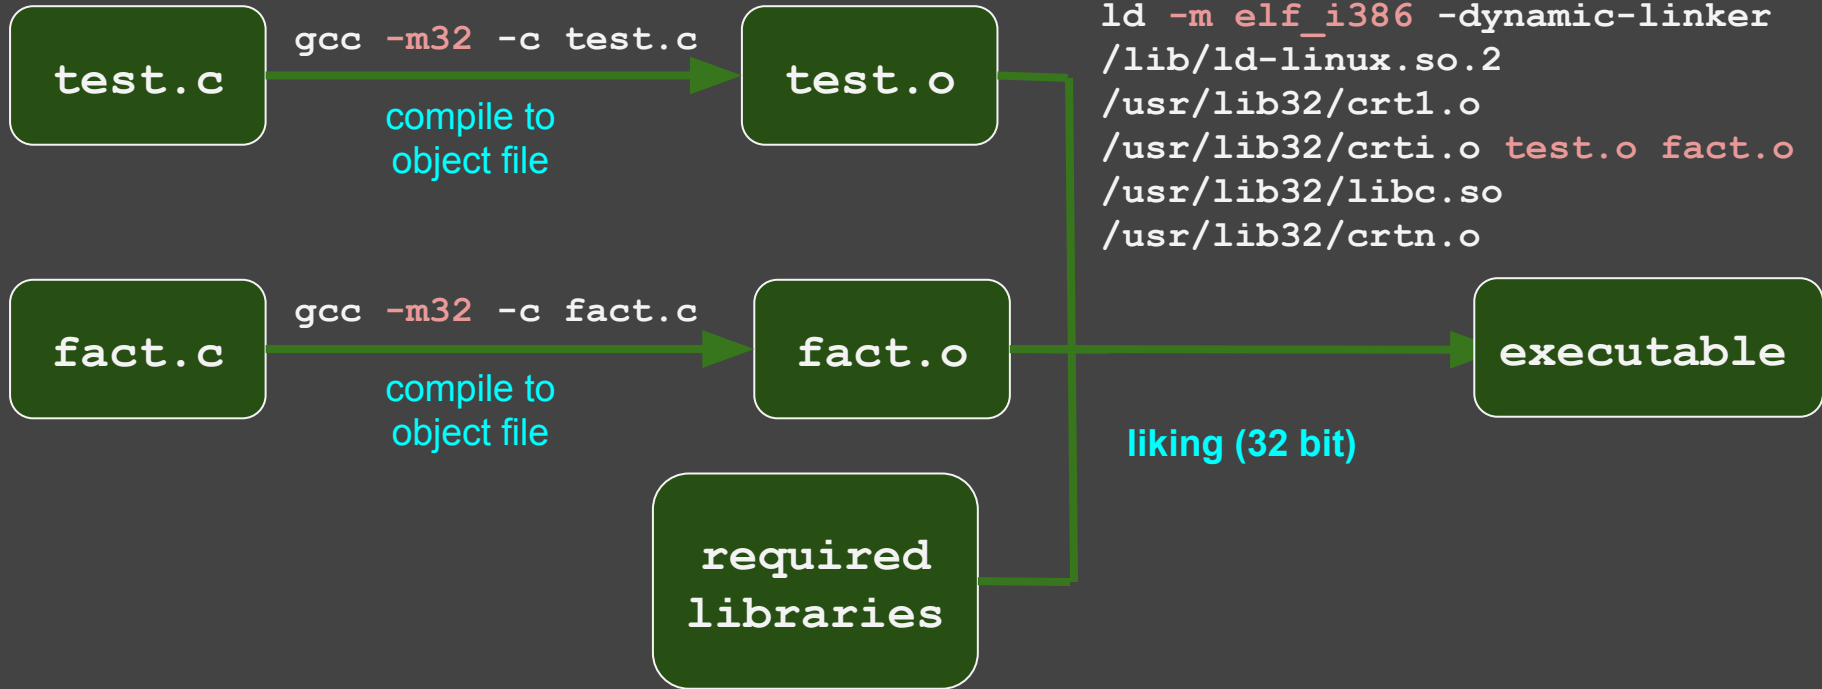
test.c

gcc -m32 -c test.c

compile to object file

test.o

ld -m elf_i386 -dynamic-linker /lib/ld-linux.so.2 /usr/lib32/crt1.o /usr/lib32/crti.o test.o fact.o /usr/lib32/libc.so /usr/lib32/crtn.o

fact.c

gcc -m32 -c fact.c

compile to object file

fact.o

executable

liking (32 bit)

required libraries